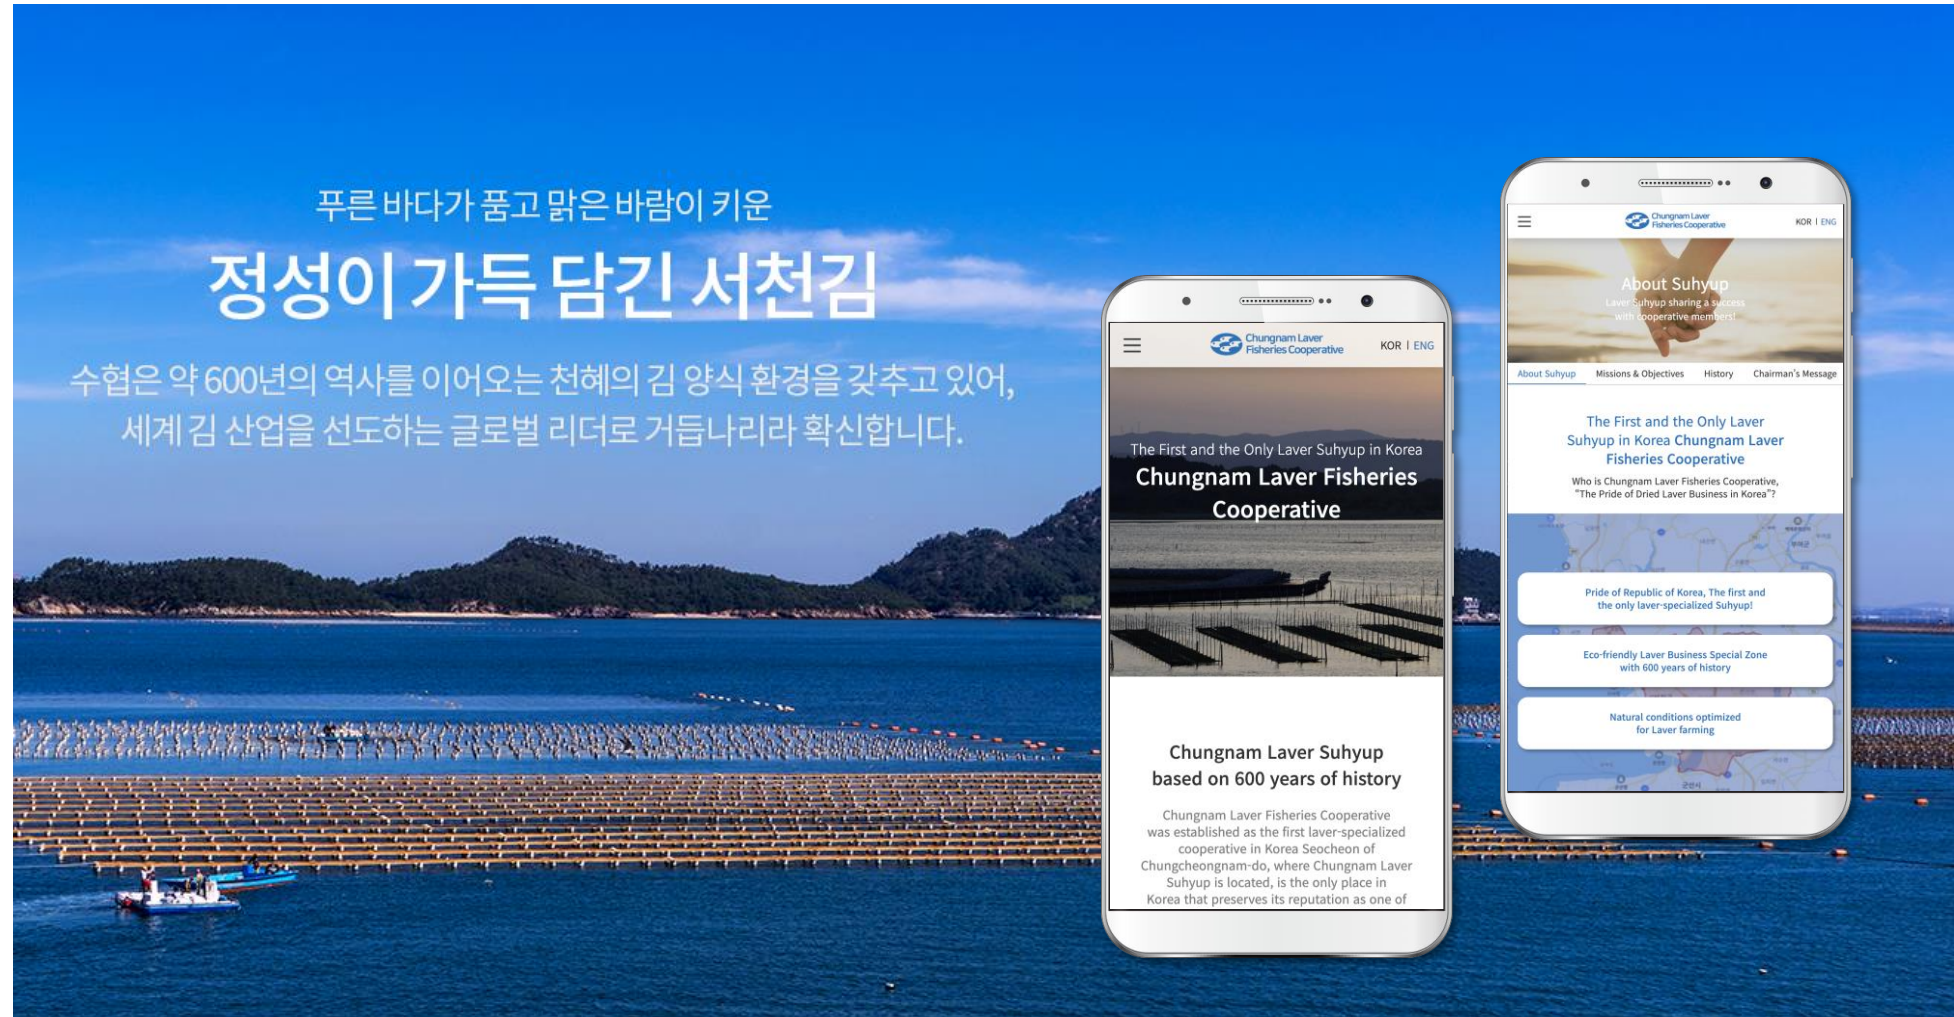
푸른 바다가 품고 맑은 바람이 키운

정성이 가득 담긴 서천김

수협은 약 600년의 역사를 이어오는 천혜의 김 양식 환경을 갖추고 있어, 세계 김 산업을 선도하는 글로벌 리더로 거듭나리라 확신합니다.

Chungnam Laver Fisheries Cooperative

KOR | ENG

The First and the Only Laver Suhyup in Korea

Chungnam Laver Fisheries Cooperative

Chungnam Laver Suhyup based on 600 years of history

Chungnam Laver Fisheries Cooperative was established as the first laver-specialized cooperative in Korea Seocheon of Chungcheongnam-do, where Chungnam Laver Suhyup is located, is the only place in Korea that preserves its reputation as one of

Chungnam Laver Fisheries Cooperative

KOR | ENG

About Suhyup

Laver Suhyup sharing a success with cooperative members!

About Suhyup

Missions & Objectives

History

Chairman's Message

The First and the Only Laver Suhyup in Korea Chungnam Laver Fisheries Cooperative

Who is Chungnam Laver Fisheries Cooperative, "The Pride of Dried Laver Business in Korea"?

Pride of Republic of Korea, The first and the only laver-specialized Suhyup!

Eco-friendly Laver Business Special Zone with 600 years of history

Natural conditions optimized for Laver farming